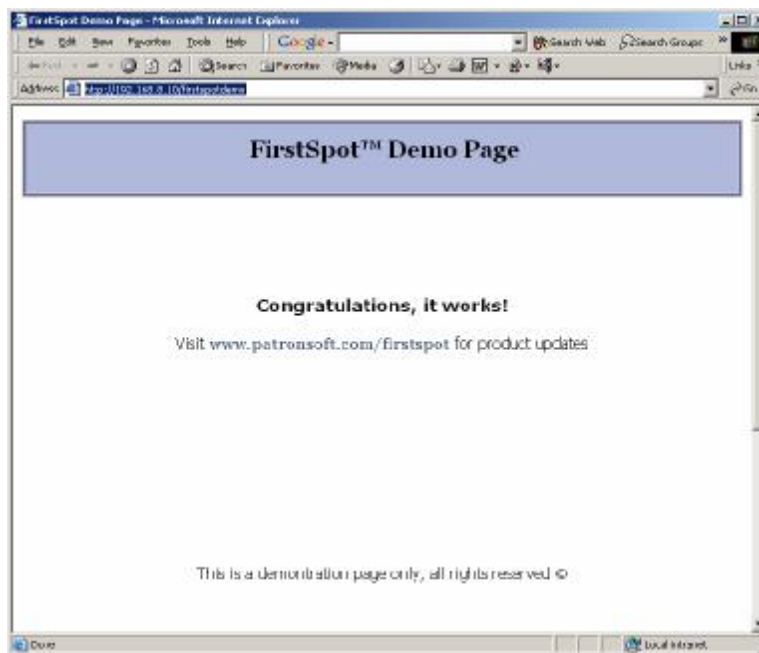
FirstSpot Demo Page - Microsoft Internet Explorer

File Edit View Favorites Tools Help Google - Search Web Search Groups

Back Search Favorites Media Links

Address http://192.168.8.10/firstspotdemo Go

FirstSpot™ Demo Page

Congratulations, it works!

Visit www.patronsoft.com/firstspot for product updates

This is a demonstration page only, all rights reserved ©

Done Local intranet